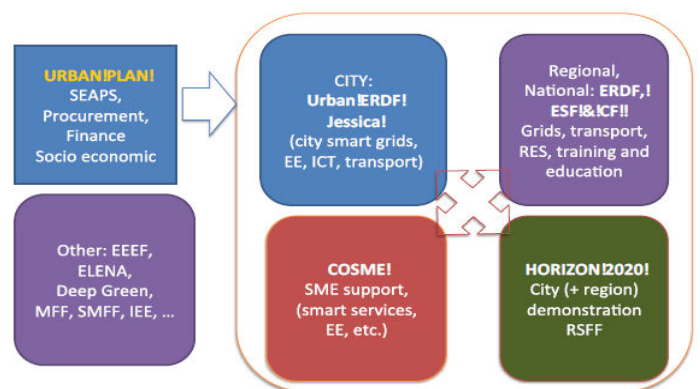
URBAN!PLAN!
SEAPS,
Procurement,
Finance
Socio economic

Other: EEEF,
ELENA,
Deep Green,
MFF, SMFF, IEE, …

CITY:
Urban!ERDF!
Jessica!
(city smart grids,
EE, ICT, transport)

Regional,
National: ERDF,!
ESF!&!CF!!
Grids, transport,
RES, training and
education

COSME!
SME support,
(smart services,
EE, etc.)

HORIZON!2020!
City (+ region)
demonstration
RSFF